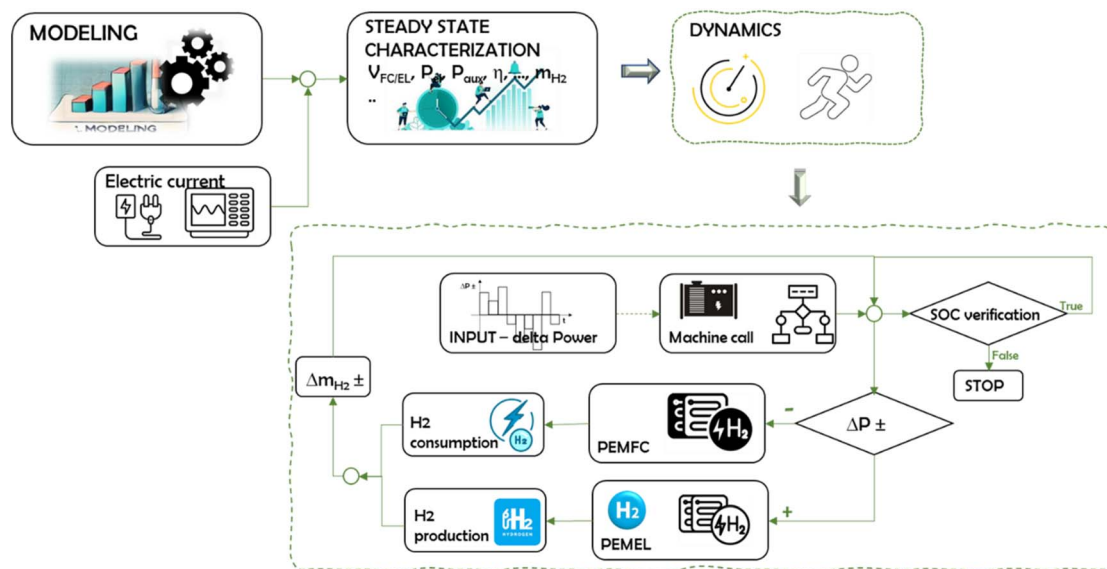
MODELING

MODELING

STEADY STATE CHARACTERIZATION

$V_{FC/EL}$, $P_{..}$, $P_{aux}$, $\eta$, ..., $m_{H2}$

..

DYNAMICS

Electric current

$\Delta P \pm$

INPUT – delta Power

Machine call

SOC verification

True

False

STOP

$\Delta m_{H2} \pm$

H2 consumption

H2

PEMFC

H2

-

$\Delta P \pm$

H2 production

H2

HYDROGEN

H2

PEMEL

H2

+